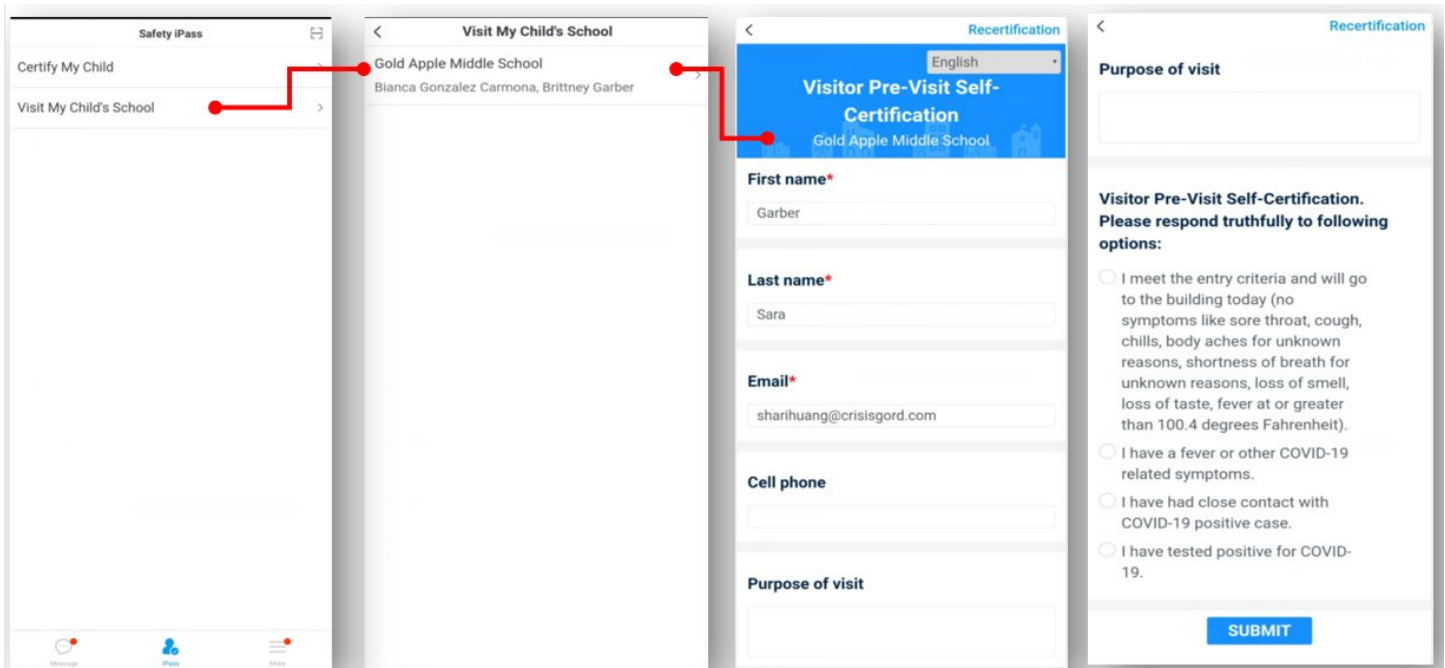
Safety iPass

Certify My Child

Visit My Child's School

Message iPass More

Visit My Child's School

Gold Apple Middle School
Bianca Gonzalez Carmona, Brittney Garber

Recertification

English

Visitor Pre-Visit Self-Certification
Gold Apple Middle School

First name*
Garber

Last name*
Sara

Email*
sharihuang@crisisgord.com

Cell phone

Purpose of visit

Recertification

Purpose of visit

Visitor Pre-Visit Self-Certification. Please respond truthfully to following options:

I meet the entry criteria and will go to the building today (no symptoms like sore throat, cough, chills, body aches for unknown reasons, shortness of breath for unknown reasons, loss of smell, loss of taste, fever at or greater than 100.4 degrees Fahrenheit).

I have a fever or other COVID-19 related symptoms.

I have had close contact with COVID-19 positive case.

I have tested positive for COVID-19.

SUBMIT